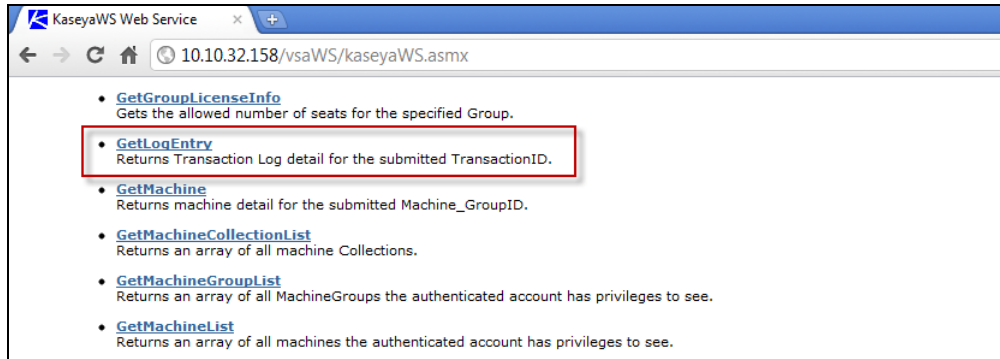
KaseyaWS Web Service ×

10.10.32.158/vsaWS/kaseyaWS.asmx

- GetGroupLicenseInfo
Gets the allowed number of seats for the specified Group.

- GetLogEntry
Returns Transaction Log detail for the submitted TransactionID.

- GetMachine
Returns machine detail for the submitted Machine_GroupID.

- GetMachineCollectionList
Returns an array of all machine Collections.

- GetMachineGroupList
Returns an array of all MachineGroups the authenticated account has privileges to see.

- GetMachineList
Returns an array of all machines the authenticated account has privileges to see.